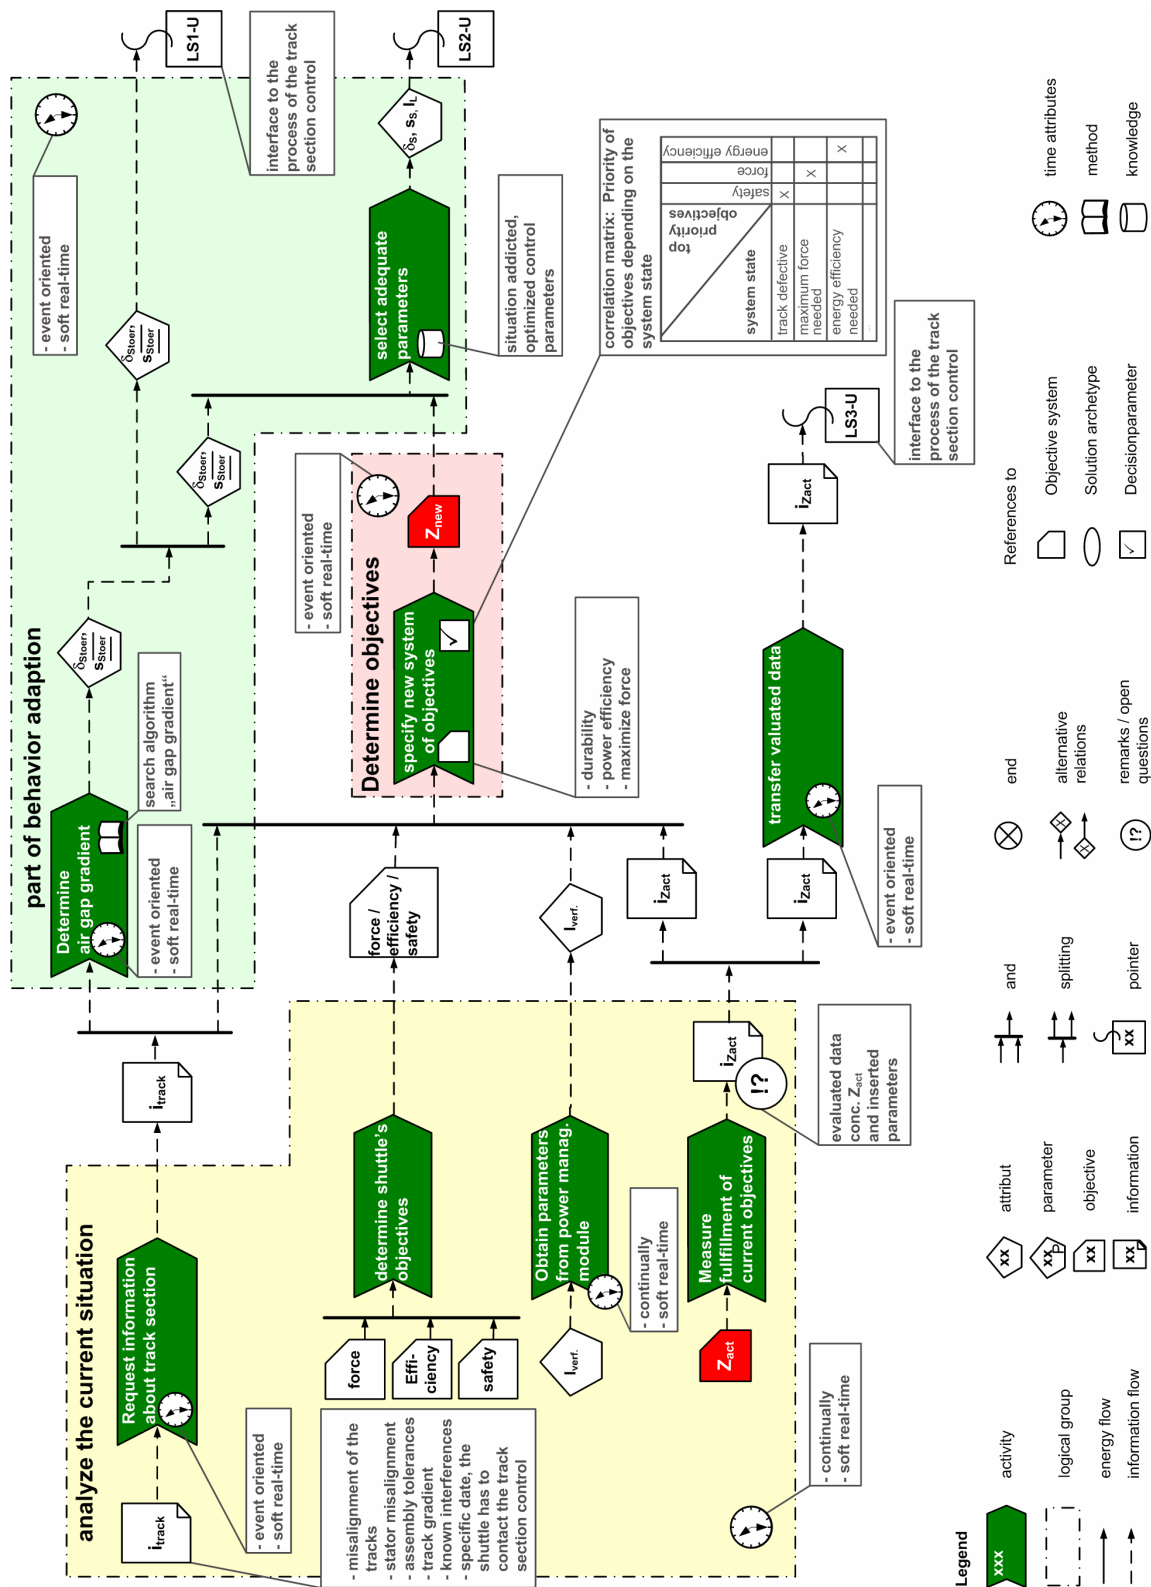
analyze the current situation

$i_{track}$

Request information about track section

- event oriented
- soft real-time

- misalignment of the tracks
- stator misalignment
- assembly tolerances
- track gradient
- known interferences
- specific date, the shuttle has to contact the track section control

force

Effi-ciency

safety

determine shuttle's objectives

Obtain parameters from power manag. module

$I_{verf.}$

- continually
- soft real-time

$Z_{act}$

Measure fullfillment of current objectives

- continually
- soft real-time

$i_{track}$

$i_{Zact}$

!?

evaluated data conc. $Z_{act}$ and inserted parameters

part of behavior adaption

Determine air gap gradient

- event oriented
- soft real-time

search algorithm „air gap gradient"

$\delta_{Stoer}, s_{Stoer}$

$\delta_{Stoer}, s_{Stoer}$

$\delta_{Stoer}, s_{Stoer}$

- event oriented
- soft real-time

LS1-U

interface to the process of the track section control

select adequate parameters

situation addicted, optimized control parameters

$\delta_S, s_S, I_L$

LS2-U

force / efficiency / safety

$I_{verf.}$

$i_{Zact}$

$i_{Zact}$

Determine objectives

specify new system of objectives

- event oriented
- soft real-time

$Z_{new}$

- durability
- power efficiency
- maximize force

transfer valuated data

- event oriented
- soft real-time

$i_{Zact}$

LS3-U

interface to the process of the track section control

correlation matrix: Priority of objectives depending on the system state

| system state \ top priority objectives | safety | force | energy efficiency |
|---|---|---|---|
| track defective | x | | |
| maximum force needed | | x | |
| energy efficiency needed | | | x |
| ... | | | |

Legend

xxx activity

logical group

energy flow

information flow

xx attribut

xx parameter

xx objective

xx information

and

splitting

xx pointer

end

alternative relations

!? remarks / open questions

References to

Objective system

Solution archetype

Decisionparameter

time attributes

method

knowledge